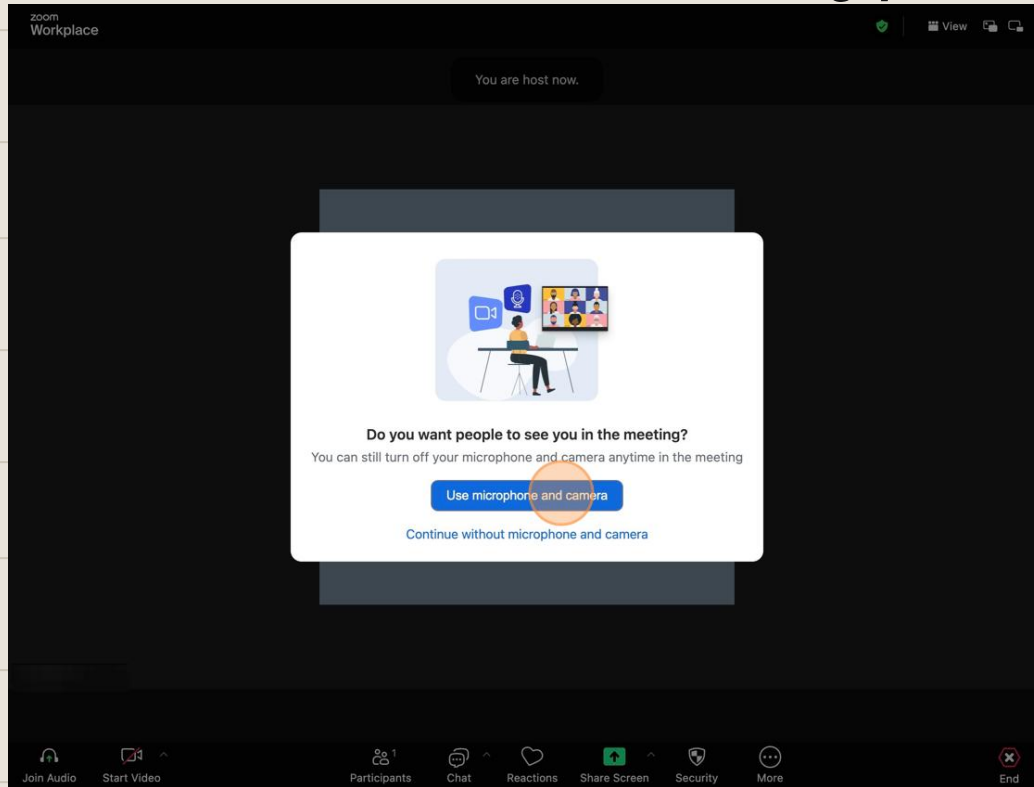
zoom
Workplace

View

You are host now.

Do you want people to see you in the meeting?
You can still turn off your microphone and camera anytime in the meeting

Use microphone and camera

Continue without microphone and camera

Join Audio
Start Video
1
Participants
Chat
Reactions
Share Screen
Security
More
End